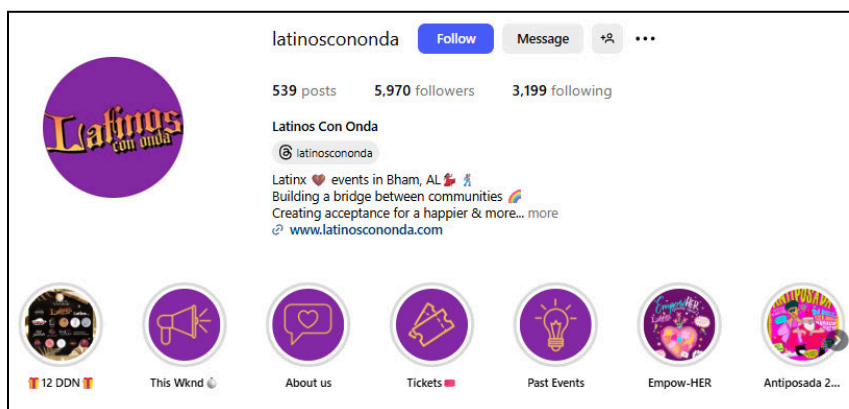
latinoscononda Follow Message

539 posts 5,970 followers 3,199 following

Latinos Con Onda

latinoscononda

Latinx 💜 events in Bham, AL 💃 🕺
Building a bridge between communities 🌈
Creating acceptance for a happier & more... more
www.latinoscononda.com

Latinos con onda

🎁 12 DDN 🎁

This Wknd 🌕

About us

Tickets 🎟

Past Events

Empow-HER

Antiposada 2...